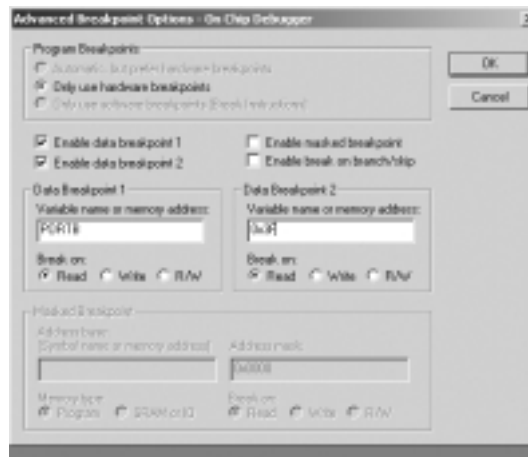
Advanced Breakpoint Options - On Chip Debugger

Program Breakpoints

Automatic, but prefer hardware breakpoints

Only use hardware breakpoints

Only use software breakpoints (Break instructions)

OK

Cancel

Enable data breakpoint 1

Enable data breakpoint 2

Enable masked breakpoint

Enable break on branch/skip

Data Breakpoint 1

Variable name or memory address:

PORTB

Break on:

Read Write R/W

Data Breakpoint 2

Variable name or memory address:

0x0F

Break on:

Read Write R/W

Masked Breakpoint

Address base:
(Symbol name or memory address)

Address mask:

0x0000

Memory type

Program SRAM or IO

Break on

Read Write R/W